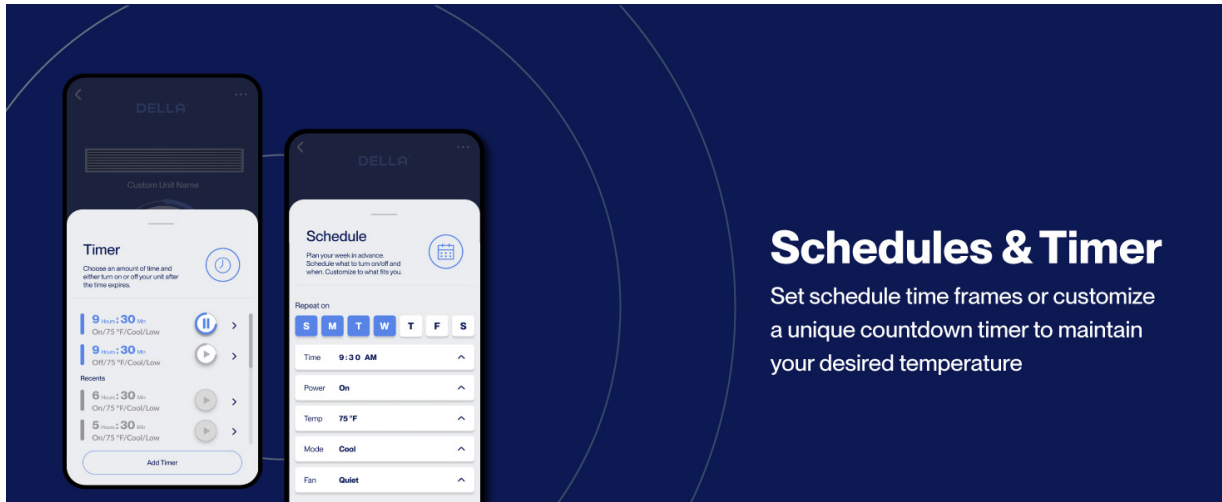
DELLA

Custom Unit Name

Timer

Choose an amount of time and either turn on or off your unit after the time expires.

9 Hours : 30 Min
On/75 °F/Cool/Low

9 Hours : 30 Min
Off/75 °F/Cool/Low

Recents

6 Hours : 30 Min
On/75 °F/Cool/Low

5 Hours : 30 Min
On/75 °F/Cool/Low

Add Timer

DELLA

Schedule

Plan your week in advance. Schedule what to turn on/off and when. Customize to what fits you.

Repeat on

S M T W T F S

Time 9:30 AM

Power On

Temp 75 °F

Mode Cool

Fan Quiet

Schedules & Timer

Set schedule time frames or customize a unique countdown timer to maintain your desired temperature